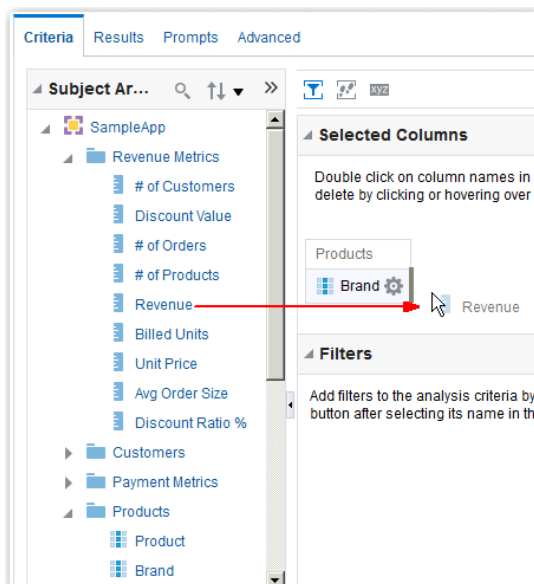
Criteria Results Prompts Advanced

Subject Ar...

SampleApp
Revenue Metrics
# of Customers
Discount Value
# of Orders
# of Products
Revenue
Billed Units
Unit Price
Avg Order Size
Discount Ratio %
Customers
Payment Metrics
Products
Product
Brand

xyz

Selected Columns

Double click on column names in
delete by clicking or hovering over

Products
Brand

Revenue

Filters

Add filters to the analysis criteria by
button after selecting its name in th